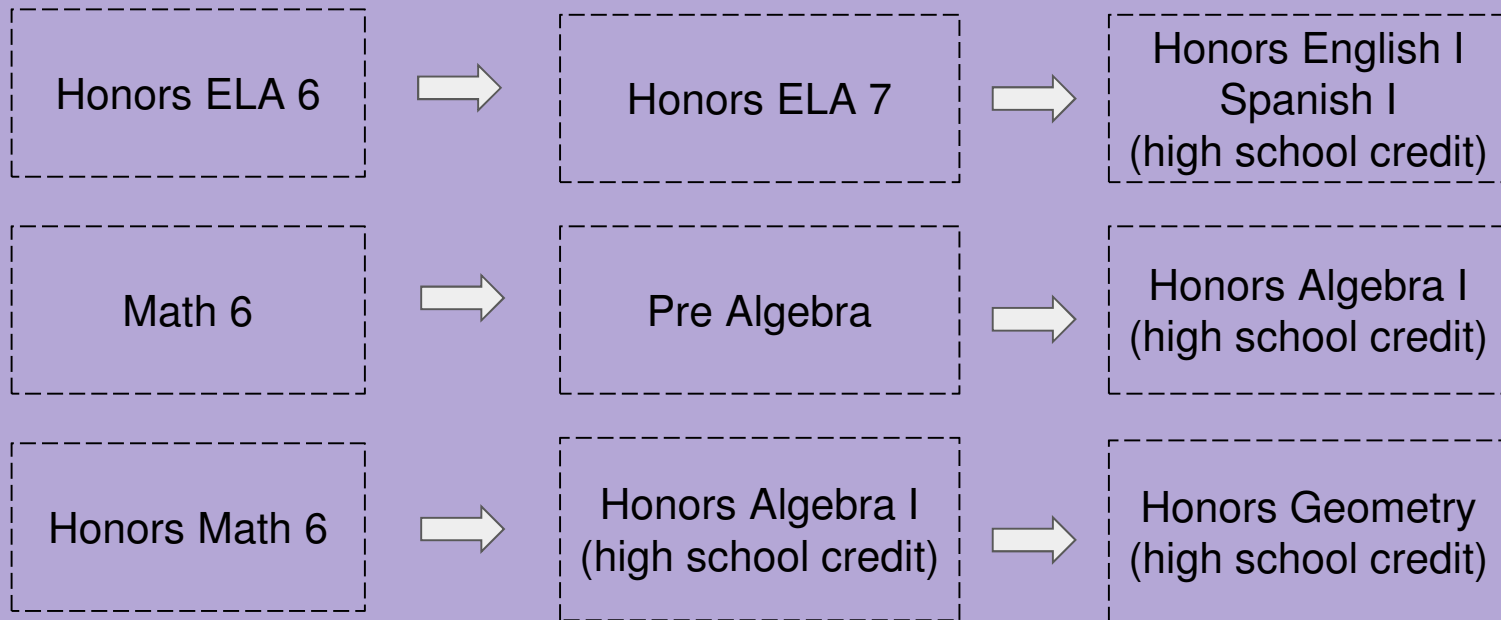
Honors ELA 6

Honors ELA 7

Honors English I
Spanish I
(high school credit)

Math 6

Pre Algebra

Honors Algebra I
(high school credit)

Honors Math 6

Honors Algebra I
(high school credit)

Honors Geometry
(high school credit)